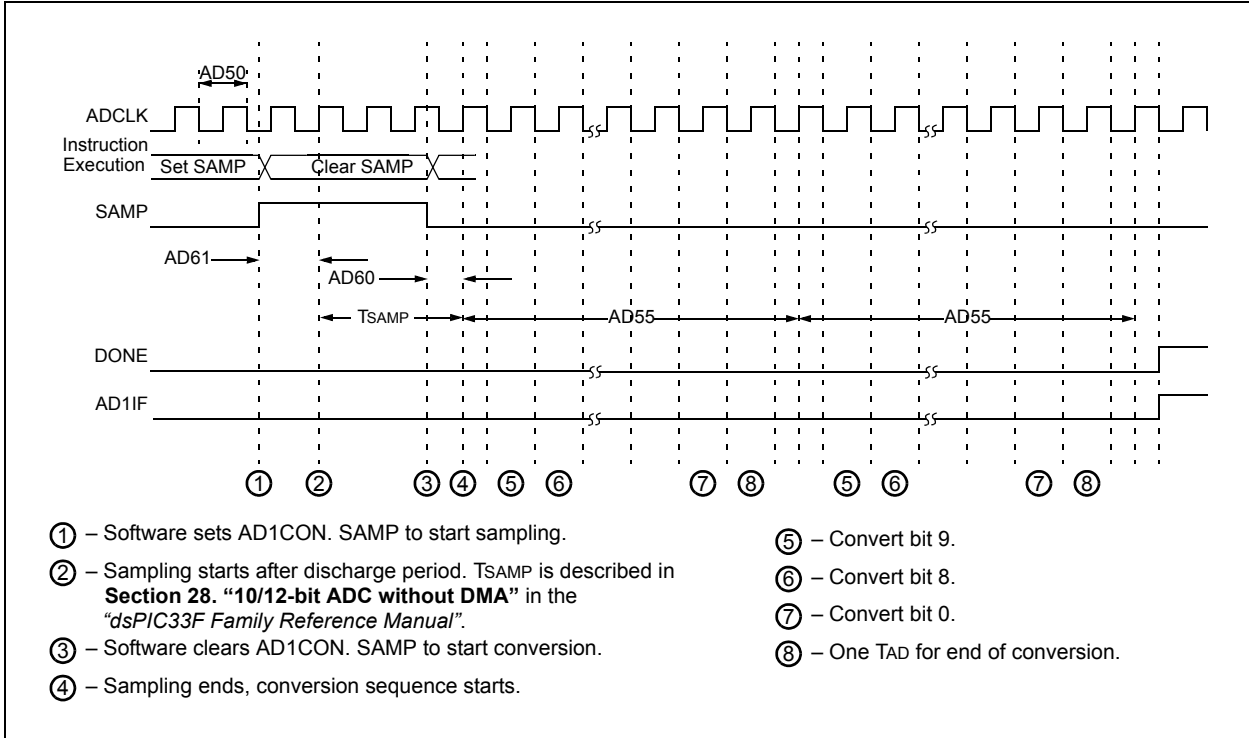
AD50

ADCLK

Instruction Execution Set SAMP Clear SAMP

SAMP

AD61

AD60

TSAMP

AD55

AD55

DONE

AD1IF

① ② ③ ④ ⑤ ⑥ ⑦ ⑧ ⑤ ⑥ ⑦ ⑧

① – Software sets AD1CON. SAMP to start sampling.

② – Sampling starts after discharge period. TSAMP is described in **Section 28. "10/12-bit ADC without DMA"** in the *"dsPIC33F Family Reference Manual"*.

③ – Software clears AD1CON. SAMP to start conversion.

④ – Sampling ends, conversion sequence starts.

⑤ – Convert bit 9.

⑥ – Convert bit 8.

⑦ – Convert bit 0.

⑧ – One TAD for end of conversion.